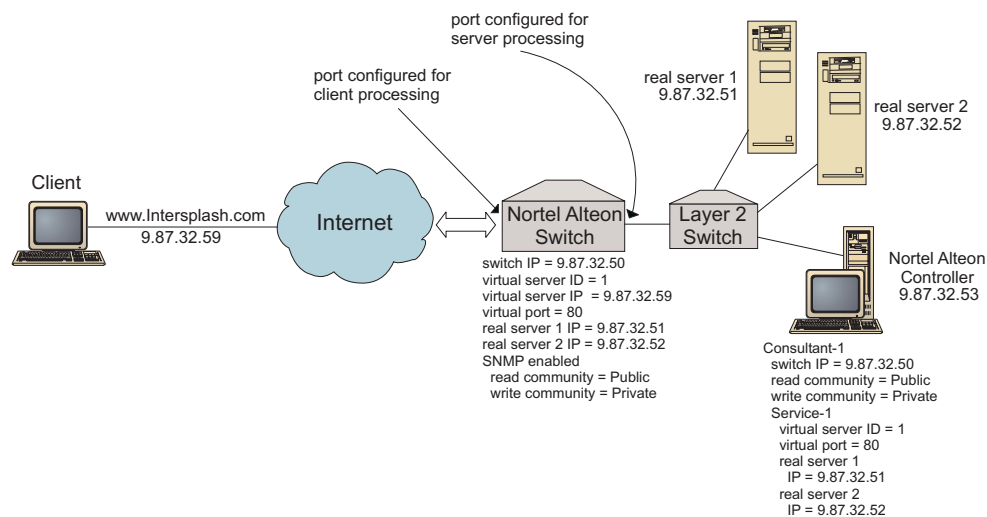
port configured for server processing

port configured for client processing

real server 1
9.87.32.51

real server 2
9.87.32.52

Client

www.Intersplash.com
9.87.32.59

Internet

Nortel Alteon Switch

Layer 2 Switch

Nortel Alteon Controller
9.87.32.53

switch IP = 9.87.32.50
virtual server ID = 1
virtual server IP = 9.87.32.59
virtual port = 80
real server 1 IP = 9.87.32.51
real server 2 IP = 9.87.32.52
SNMP enabled
read community = Public
write community = Private

Consultant-1
switch IP = 9.87.32.50
read community = Public
write community = Private
Service-1
virtual server ID = 1
virtual port = 80
real server 1
IP = 9.87.32.51
real server 2
IP = 9.87.32.52